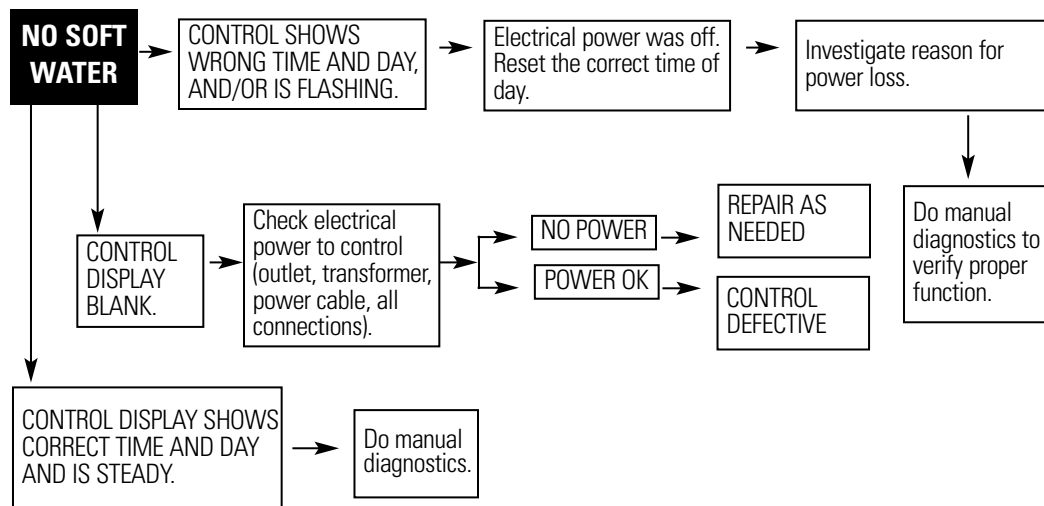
NO SOFT WATER

CONTROL SHOWS WRONG TIME AND DAY, AND/OR IS FLASHING.

Electrical power was off. Reset the correct time of day.

Investigate reason for power loss.

Do manual diagnostics to verify proper function.

CONTROL DISPLAY BLANK.

Check electrical power to control (outlet, transformer, power cable, all connections).

NO POWER

REPAIR AS NEEDED

POWER OK

CONTROL DEFECTIVE

CONTROL DISPLAY SHOWS CORRECT TIME AND DAY AND IS STEADY.

Do manual diagnostics.